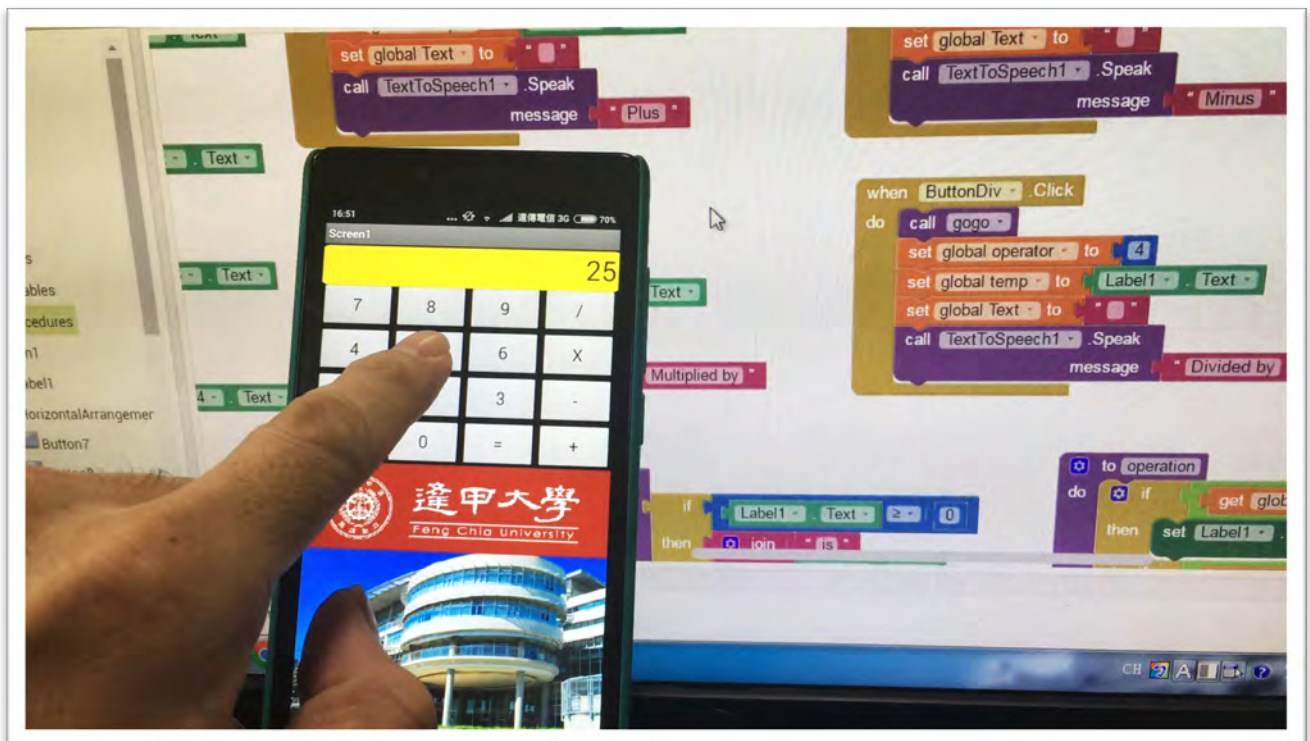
Text

set global Text to " "
call TextToSpeech1 .Speak
message " Plus "

set global Text to " "
call TextToSpeech1 .Speak
message " Minus "

. Text

when ButtonDiv .Click
do call gogo
set global operator to 4
set global temp to Label1 . Text
set global Text to " "
call TextToSpeech1 .Speak
message " Divided by "

s
ables
cedures
n1
abel1
HorizontalArrangemer
Button7

. Text
Text
4 . Text
" Multiplied by "

16:51
遠傳電信 3G 70%
Screen1
25
7 8 9 /
4 6 X
3 -
0 = +

逢甲大學
Feng Chia University

if Label1 . Text ≥ 0
then join " is "

to operation
do if get glob
then set Label1 .

CH A